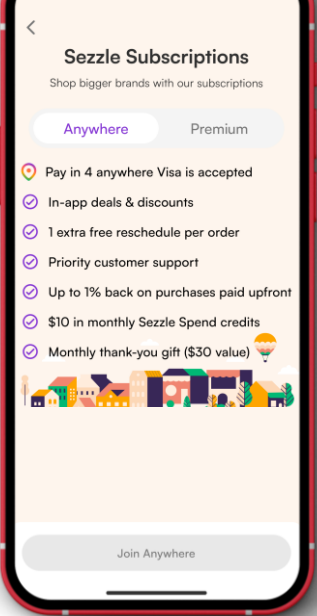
<

Sezzle Subscriptions

Shop bigger brands with our subscriptions

Anywhere Premium

Pay in 4 anywhere Visa is accepted

In-app deals & discounts

1 extra free reschedule per order

Priority customer support

Up to 1% back on purchases paid upfront

$10 in monthly Sezzle Spend credits

Monthly thank-you gift ($30 value)

Join Anywhere